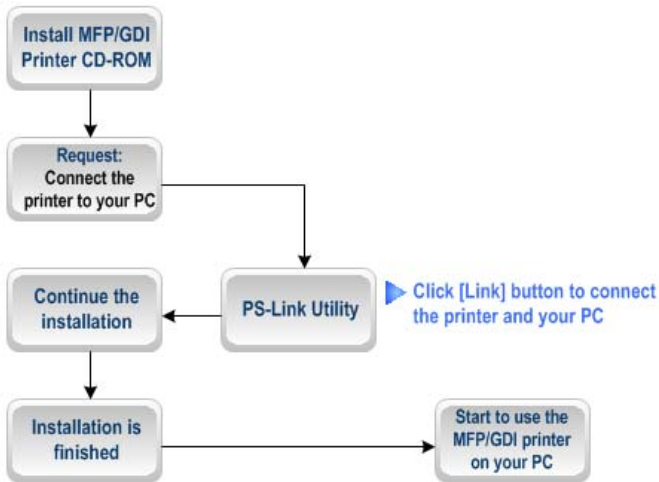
Install MFP/GDI Printer CD-ROM

Request:
Connect the printer to your PC

PS-Link Utility

Click [Link] button to connect the printer and your PC

Continue the installation

Installation is finished

Start to use the MFP/GDI printer on your PC